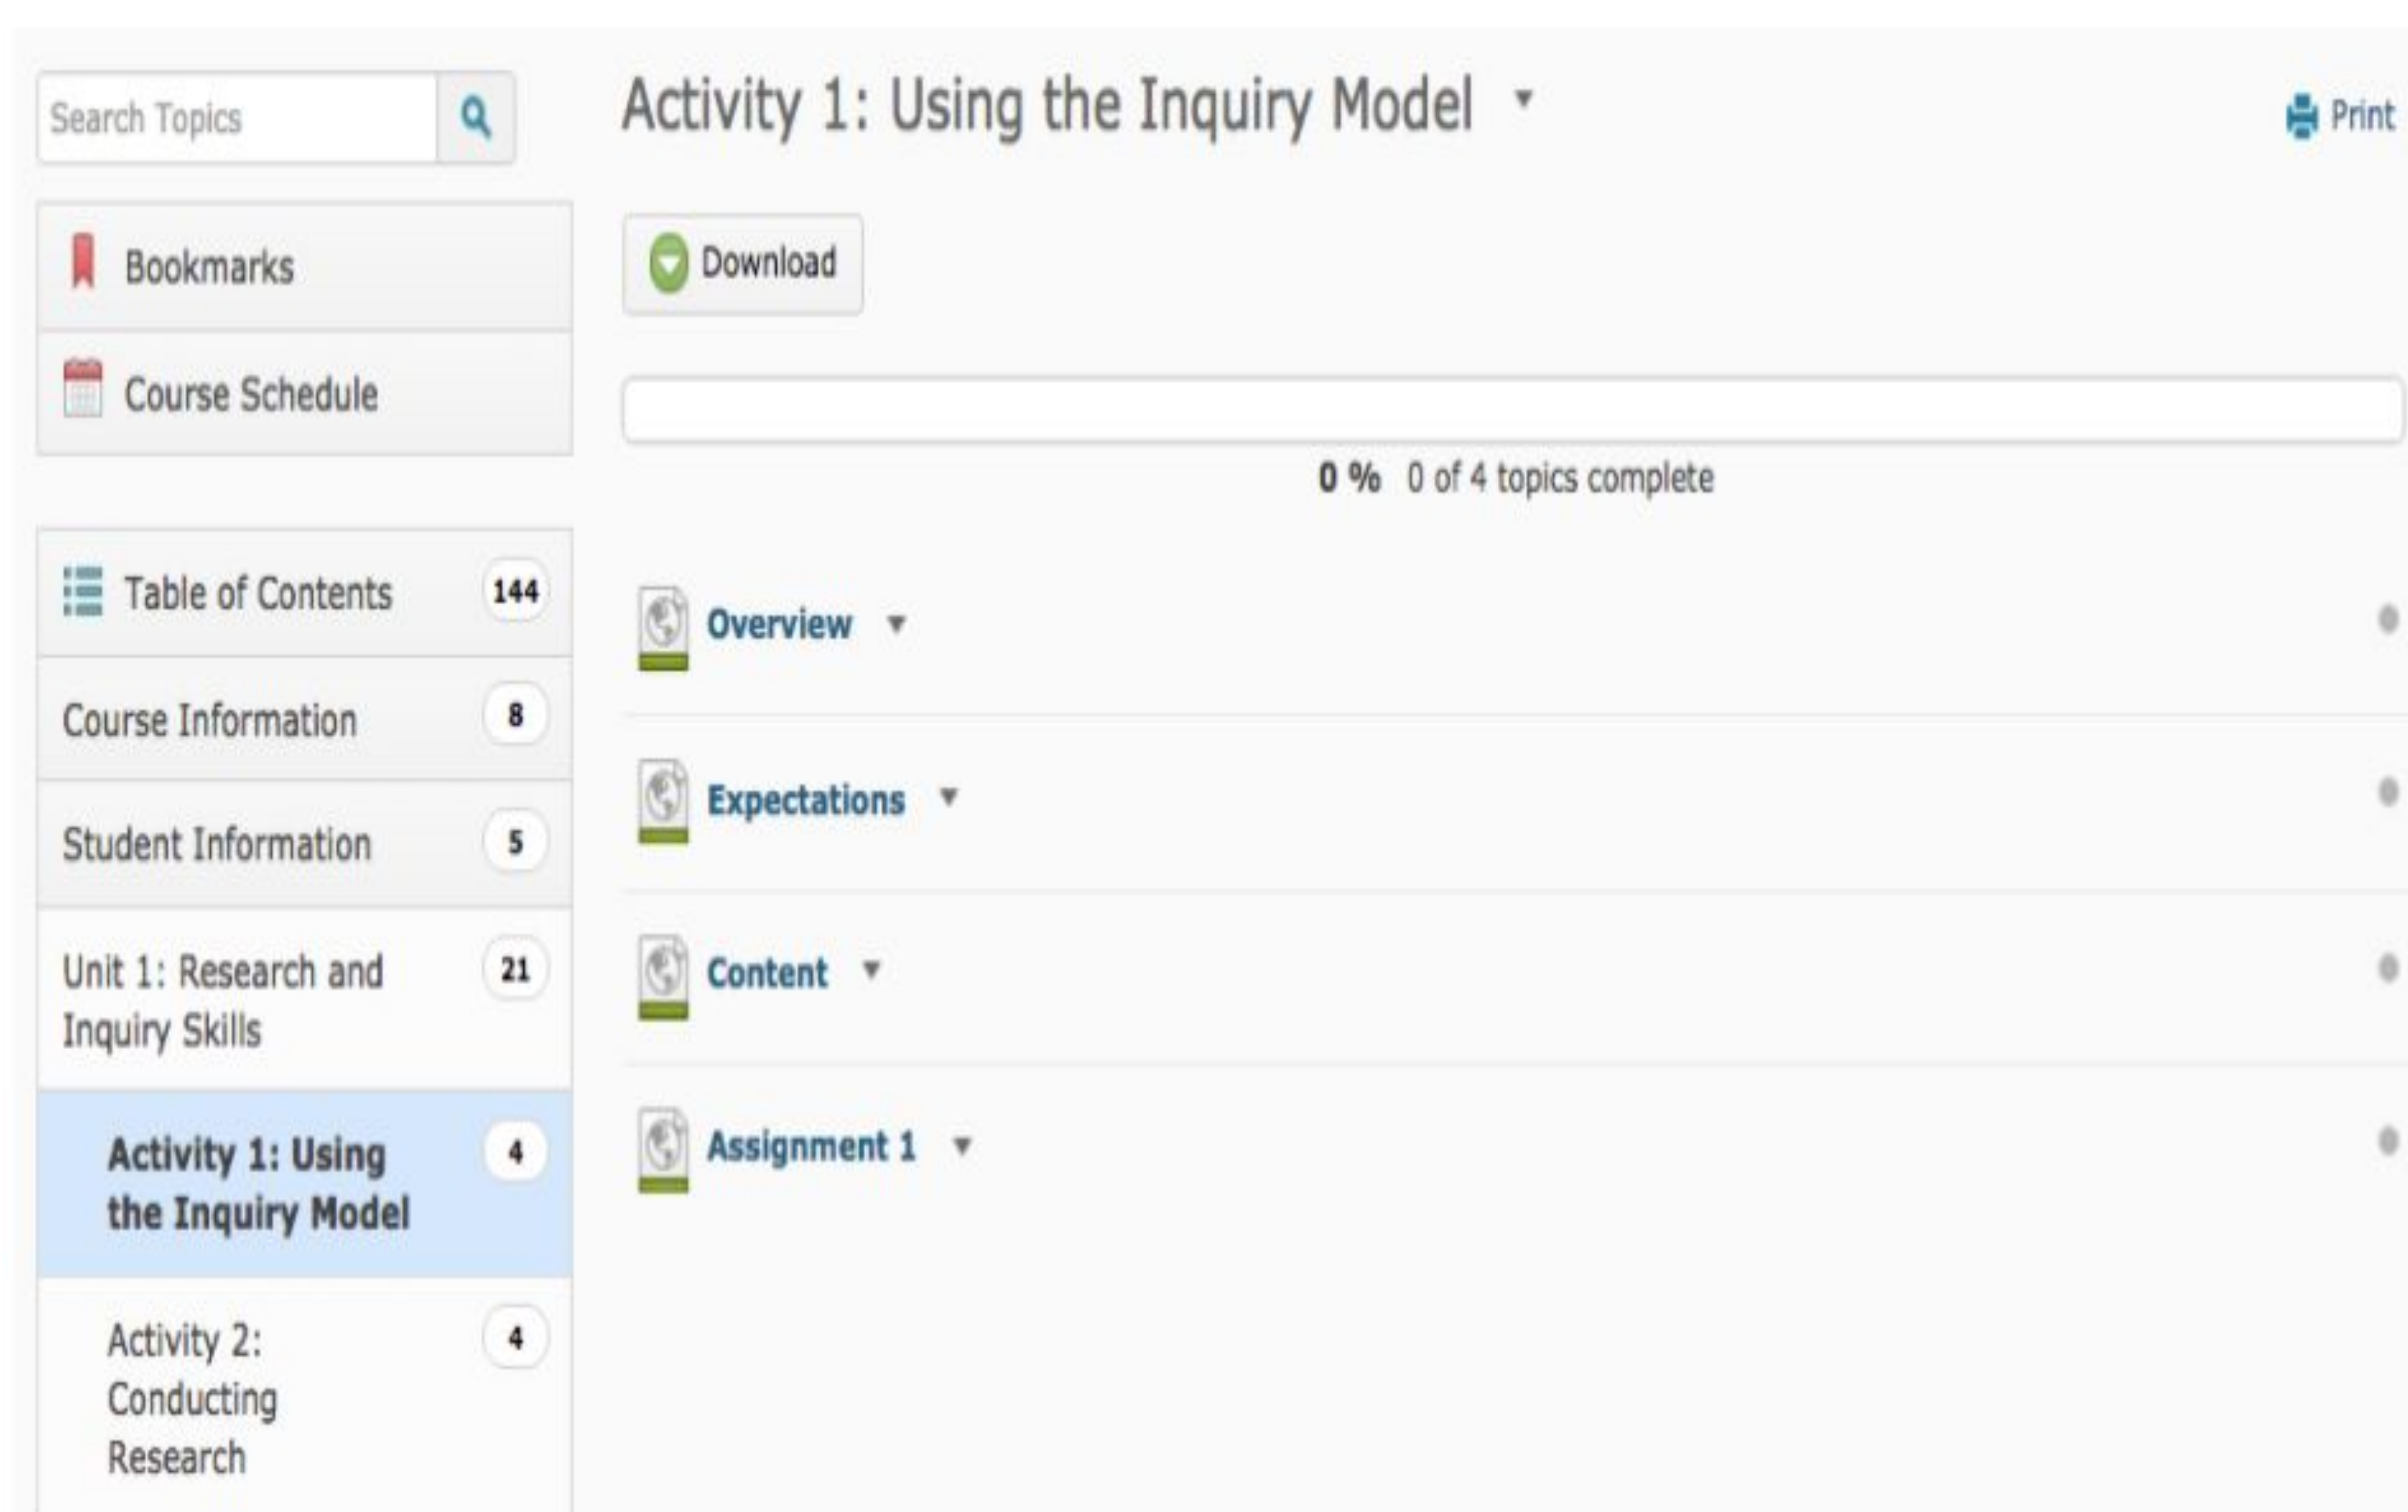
Search Topics

Bookmarks

Course Schedule

Table of Contents 144

Course Information 8

Student Information 5

Unit 1: Research and Inquiry Skills 21

Activity 1: Using the Inquiry Model 4

Activity 2: Conducting Research 4

Activity 1: Using the Inquiry Model

Print

Download

0 % 0 of 4 topics complete

Overview

Expectations

Content

Assignment 1